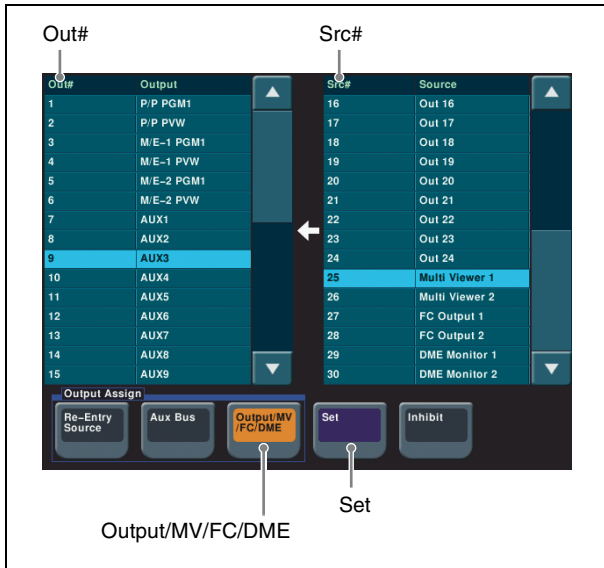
Out#

Src#

| Out# | Output |
|---|---|
| 1 | P/P PGM1 |
| 2 | P/P PVW |
| 3 | M/E–1 PGM1 |
| 4 | M/E–1 PVW |
| 5 | M/E–2 PGM1 |
| 6 | M/E–2 PVW |
| 7 | AUX1 |
| 8 | AUX2 |
| 9 | AUX3 |
| 10 | AUX4 |
| 11 | AUX5 |
| 12 | AUX6 |
| 13 | AUX7 |
| 14 | AUX8 |
| 15 | AUX9 |

| Src# | Source |
|---|---|
| 16 | Out 16 |
| 17 | Out 17 |
| 18 | Out 18 |
| 19 | Out 19 |
| 20 | Out 20 |
| 21 | Out 21 |
| 22 | Out 22 |
| 23 | Out 23 |
| 24 | Out 24 |
| 25 | Multi Viewer 1 |
| 26 | Multi Viewer 2 |
| 27 | FC Output 1 |
| 28 | FC Output 2 |
| 29 | DME Monitor 1 |
| 30 | DME Monitor 2 |

Output Assign

Re-Entry Source

Aux Bus

Output/MV /FC/DME

Set

Inhibit

Set

Output/MV/FC/DME